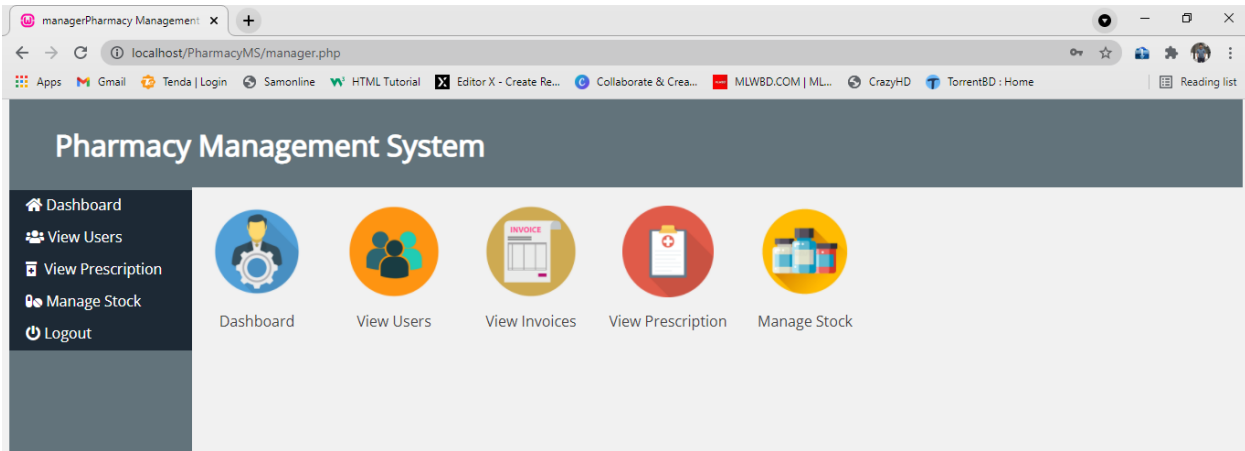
managerPharmacy Management ×
+
localhost/PharmacyMS/manager.php
Apps Gmail Tenda | Login Samonline HTML Tutorial Editor X - Create Re... Collaborate & Crea... MLWBD.COM | ML... CrazyHD TorrentBD : Home
Reading list

Pharmacy Management System

Dashboard
View Users
View Prescription
Manage Stock
Logout

INVOICE

Dashboard
View Users
View Invoices
View Prescription
Manage Stock